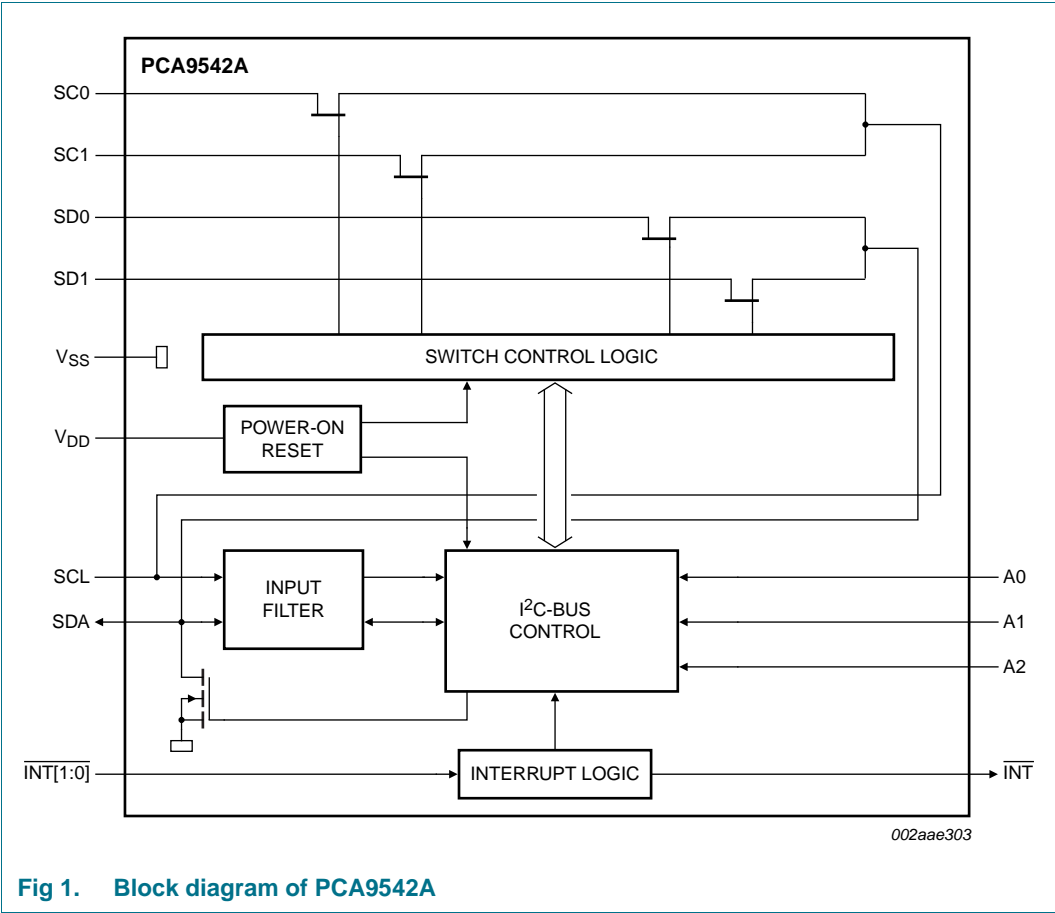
PCA9542A

SC0

SC1

SD0

SD1

$V_{SS}$

SWITCH CONTROL LOGIC

$V_{DD}$

POWER-ON RESET

SCL

SDA

INPUT FILTER

$I^2$C-BUS CONTROL

A0

A1

A2

$\overline{INT[1:0]}$

INTERRUPT LOGIC

$\overline{INT}$

002aae303

Fig 1. Block diagram of PCA9542A